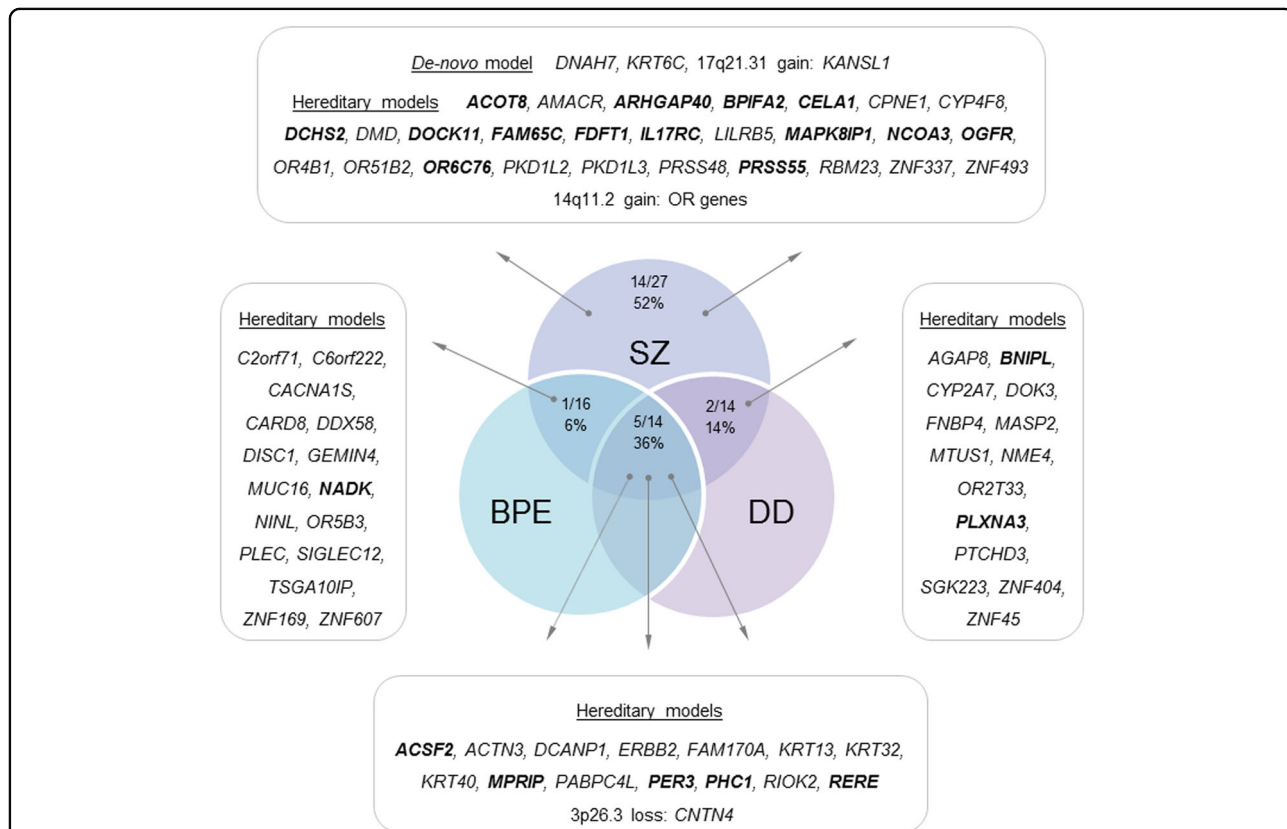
De-novo model DNAH7, KRT6C, 17q21.31 gain: KANSL1

Hereditary models ACOT8, AMACR, ARHGAP40, BPIFA2, CELA1, CPNE1, CYP4F8, DCHS2, DMD, DOCK11, FAM65C, FDFT1, IL17RC, LILRB5, MAPK8IP1, NCOA3, OGFR, OR4B1, OR51B2, OR6C76, PKD1L2, PKD1L3, PRSS48, PRSS55, RBM23, ZNF337, ZNF493
14q11.2 gain: OR genes

Hereditary models
C2orf71, C6orf222, CACNA1S, CARD8, DDX58, DISC1, GEMIN4, MUC16, NADK, NINL, OR5B3, PLEC, SIGLEC12, TSGA10IP, ZNF169, ZNF607

14/27
52%

SZ

1/16
6%

5/14
36%

2/14
14%

BPE

DD

Hereditary models
AGAP8, BNIPL, CYP2A7, DOK3, FNBP4, MASP2, MTUS1, NME4, OR2T33, PLXNA3, PTCHD3, SGK223, ZNF404, ZNF45

Hereditary models
ACSF2, ACTN3, DCANP1, ERBB2, FAM170A, KRT13, KRT32, KRT40, MPRIP, PABPC4L, PER3, PHC1, RIOK2, RERE
3p26.3 loss: CNTN4